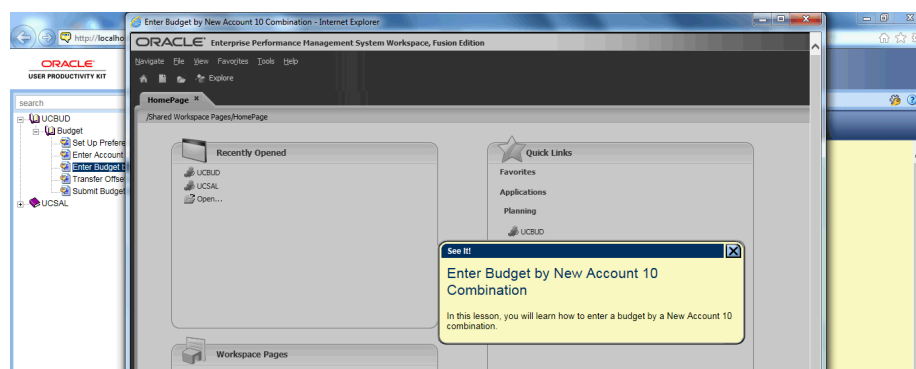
Enter Budget by New Account 10 Combination - Internet Explorer

http://localho

ORACLE
USER PRODUCTIVITY KIT

search

UCBUD
Budget
Set Up Prefere
Enter Account
Enter Budget b
Transfer Offse
Submit Budget
UCSAL

ORACLE Enterprise Performance Management System Workspace, Fusion Edition

Navigate File View Favorites Tools Help

Explore

HomePage

/Shared Workspace Pages/HomePage

Recently Opened

UCBUD
UCSAL
Open...

Quick Links

Favorites

Applications

Planning

UCBUD

Workspace Pages

See It!

Enter Budget by New Account 10 Combination

In this lesson, you will learn how to enter a budget by a New Account 10 combination.